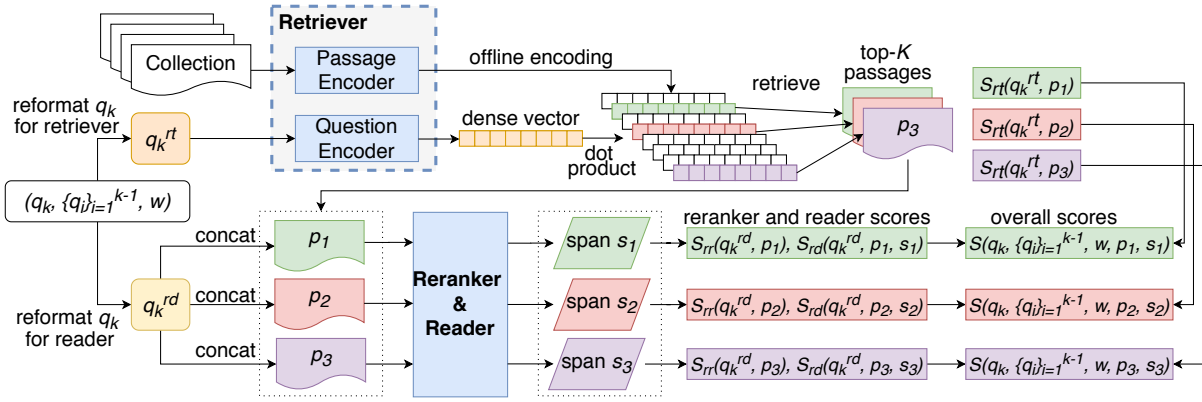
Retriever

Collection

Passage Encoder

offline encoding

top-$K$ passages

retrieve

$S_{rt}(q_k^{rt}, p_1)$

$S_{rt}(q_k^{rt}, p_2)$

$S_{rt}(q_k^{rt}, p_3)$

reformat $q_k$ for retriever

$q_k^{rt}$

Question Encoder

dense vector

dot product

$p_3$

$(q_k, \{q_i\}_{i=1}^{k-1}, w)$

concat

$p_1$

Reranker & Reader

span $s_1$

reranker and reader scores

$S_{rr}(q_k^{rd}, p_1)$, $S_{rd}(q_k^{rd}, p_1, s_1)$

overall scores

$S(q_k, \{q_i\}_{i=1}^{k-1}, w, p_1, s_1)$

reformat $q_k$ for reader

$q_k^{rd}$

concat

$p_2$

span $s_2$

$S_{rr}(q_k^{rd}, p_2)$, $S_{rd}(q_k^{rd}, p_2, s_2)$

$S(q_k, \{q_i\}_{i=1}^{k-1}, w, p_2, s_2)$

concat

$p_3$

span $s_3$

$S_{rr}(q_k^{rd}, p_3)$, $S_{rd}(q_k^{rd}, p_3, s_3)$

$S(q_k, \{q_i\}_{i=1}^{k-1}, w, p_3, s_3)$